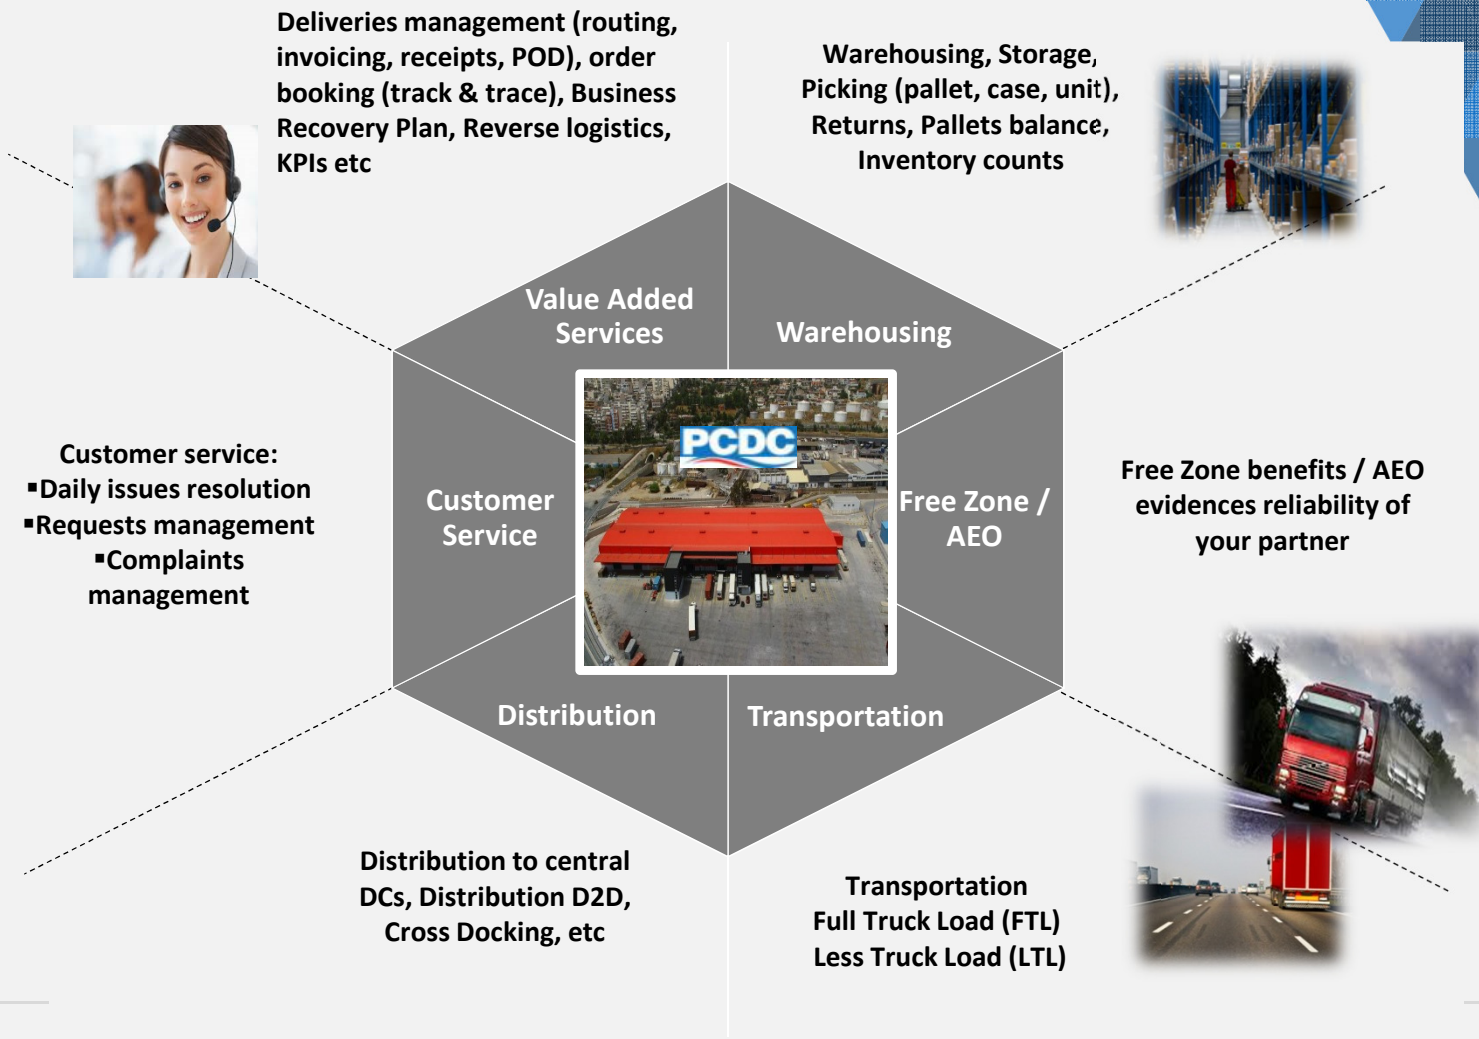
Deliveries management (routing, invoicing, receipts, POD), order booking (track & trace), Business Recovery Plan, Reverse logistics, KPIs etc

Warehousing, Storage, Picking (pallet, case, unit), Returns, Pallets balance, Inventory counts

Value Added Services

Warehousing

Customer service:
▪Daily issues resolution
▪Requests management
▪Complaints management

Customer Service

PCDC

Free Zone / AEO

Free Zone benefits / AEO evidences reliability of your partner

Distribution

Transportation

Distribution to central DCs, Distribution D2D, Cross Docking, etc

Transportation
Full Truck Load (FTL)
Less Truck Load (LTL)